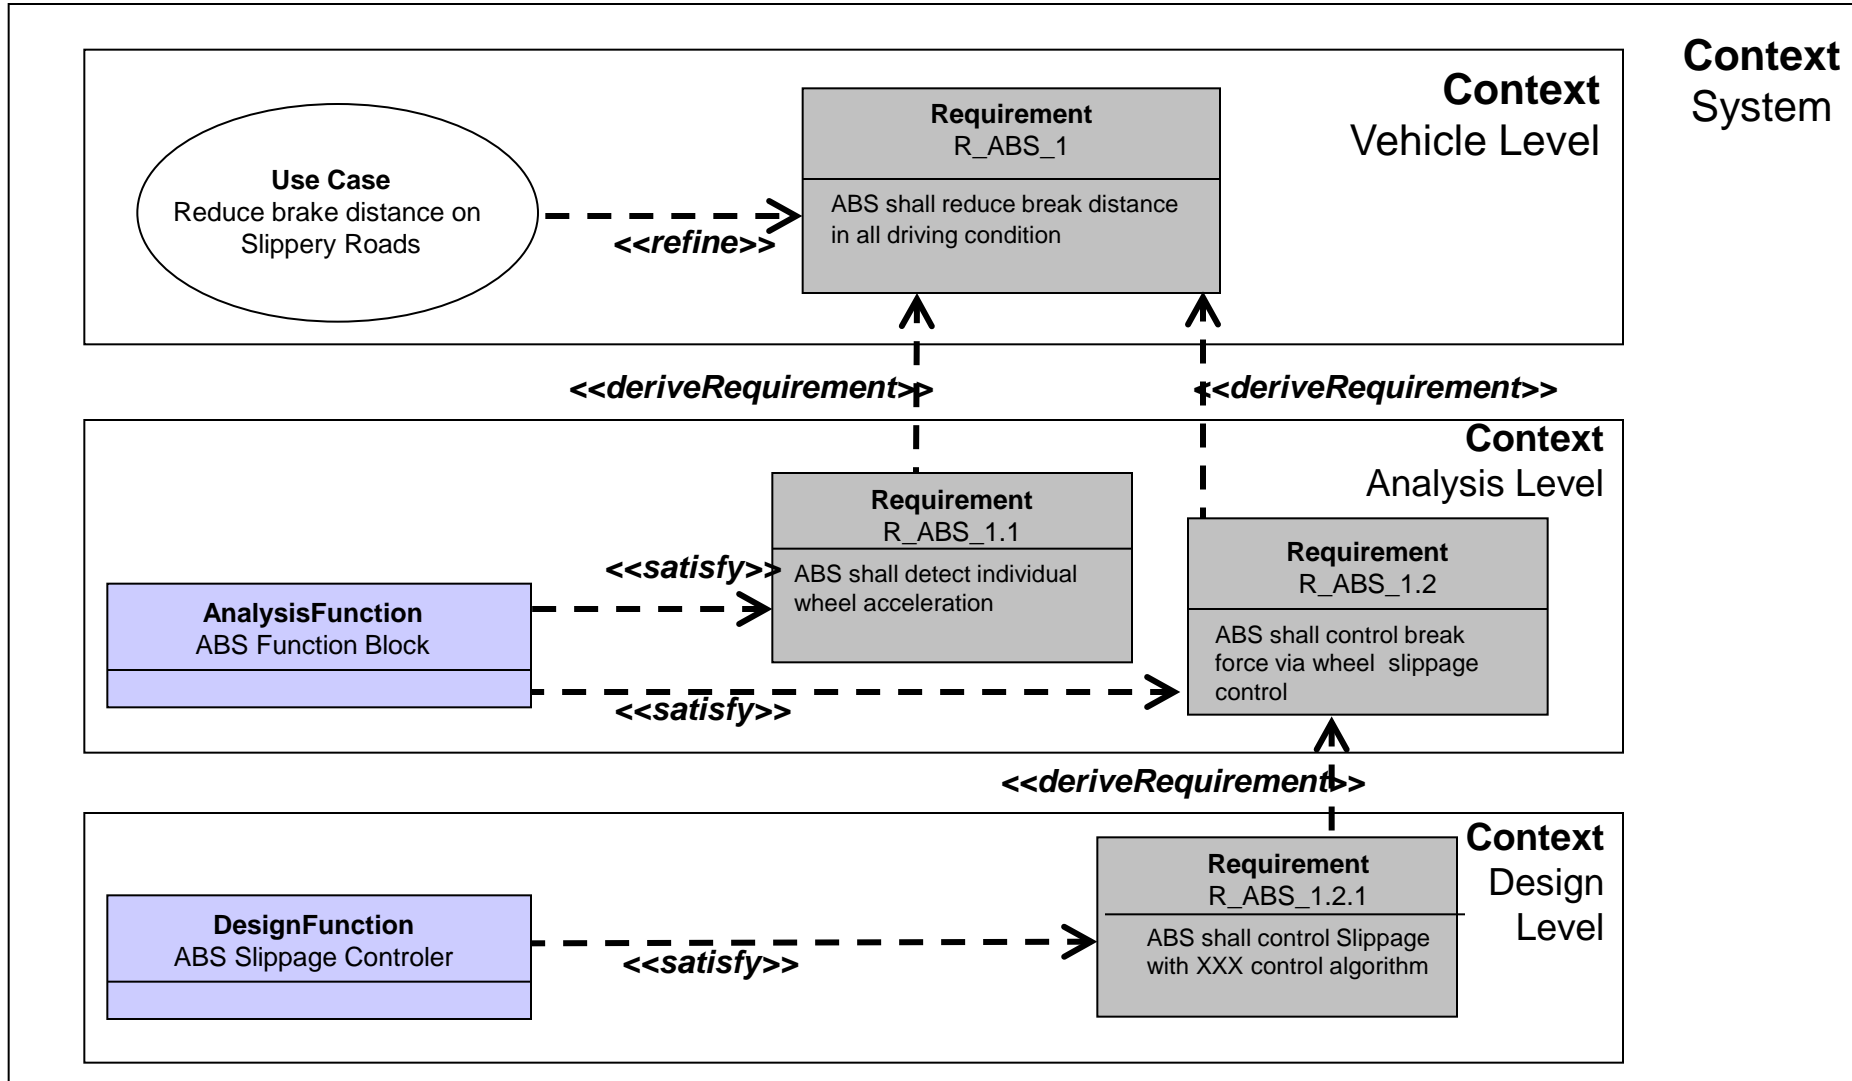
Context
System

Context
Vehicle Level

Use Case
Reduce brake distance on Slippery Roads

<<refine>>

Requirement
R_ABS_1

ABS shall reduce break distance in all driving condition

<<deriveRequirement>>

<<deriveRequirement>>

Context
Analysis Level

Requirement
R_ABS_1.1

ABS shall detect individual wheel acceleration

<<satisfy>>

AnalysisFunction
ABS Function Block

<<satisfy>>

Requirement
R_ABS_1.2

ABS shall control break force via wheel slippage control

<<deriveRequirement>>

Context
Design Level

DesignFunction
ABS Slippage Controler

<<satisfy>>

Requirement
R_ABS_1.2.1

ABS shall control Slippage with XXX control algorithm